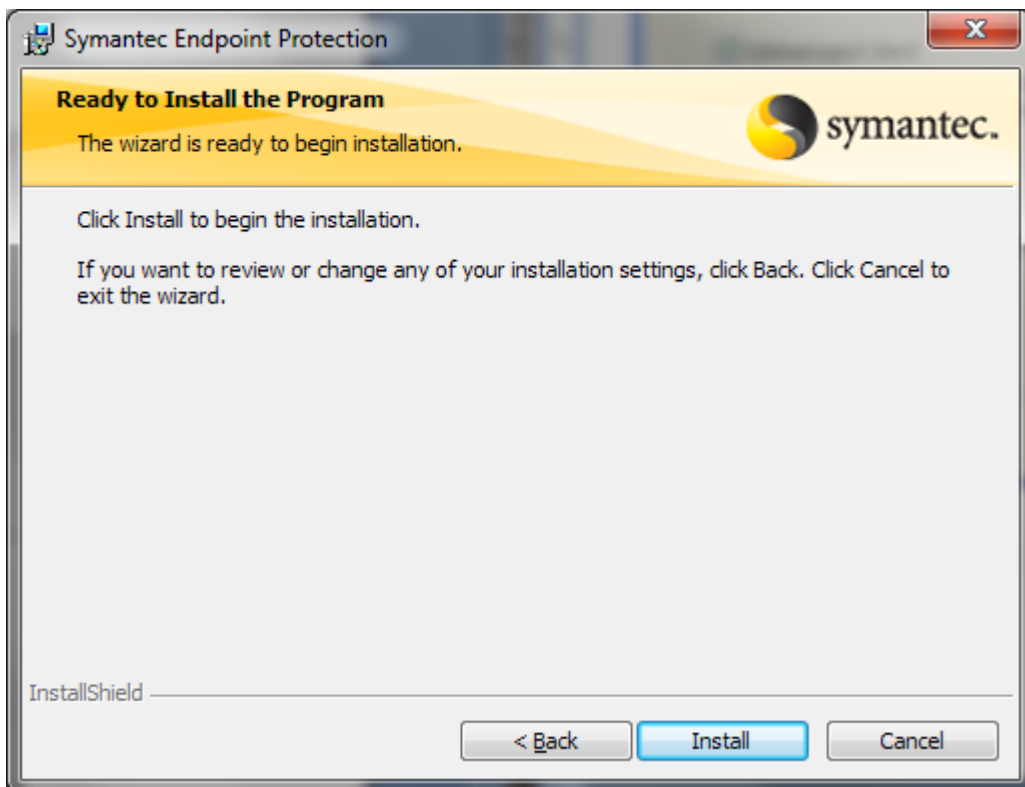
Symantec Endpoint Protection

Ready to Install the Program

The wizard is ready to begin installation.

symantec.

Click Install to begin the installation.

If you want to review or change any of your installation settings, click Back. Click Cancel to exit the wizard.

InstallShield

< Back

Install

Cancel